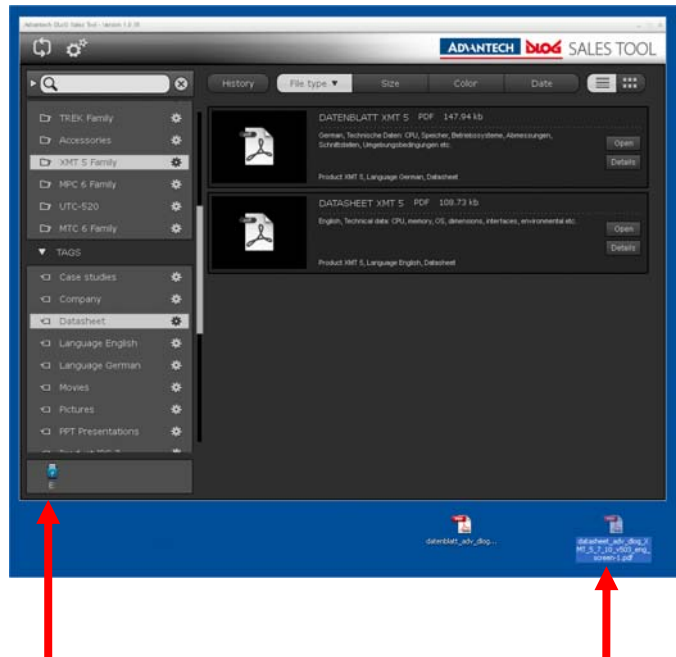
Advantech DLoG Sales Tool - Version 1.0.16

ADVANTECH DLOG SALES TOOL

History File type ▼ Size Color Date

TREK Family
Accessories
XMT 5 Family
MPC 6 Family
UTC-520
MTC 6 Family
▼ TAGS
Case studies
Company
Datasheet
Language English
Language German
Movies
Pictures
PPT Presentations
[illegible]

E

DATENBLATT XMT 5 PDF 147.94 kb
German, Technische Daten: CPU, Speicher, Betriebssysteme, Abmessungen, Schnittstellen, Umgebungsbedingungen etc.
Product XMT 5, Language German, Datasheet
Open
Details

DATASHEET XMT 5 PDF 108.73 kb
English, Technical data: CPU, memory, OS, dimensions, interfaces, environmental etc.
Product XMT 5, Language English, Datasheet
Open
Details

datenblatt_adv_dlog...

datasheet_adv_dlog_XMT_5_7_10_v503_eng_screen-1.pdf